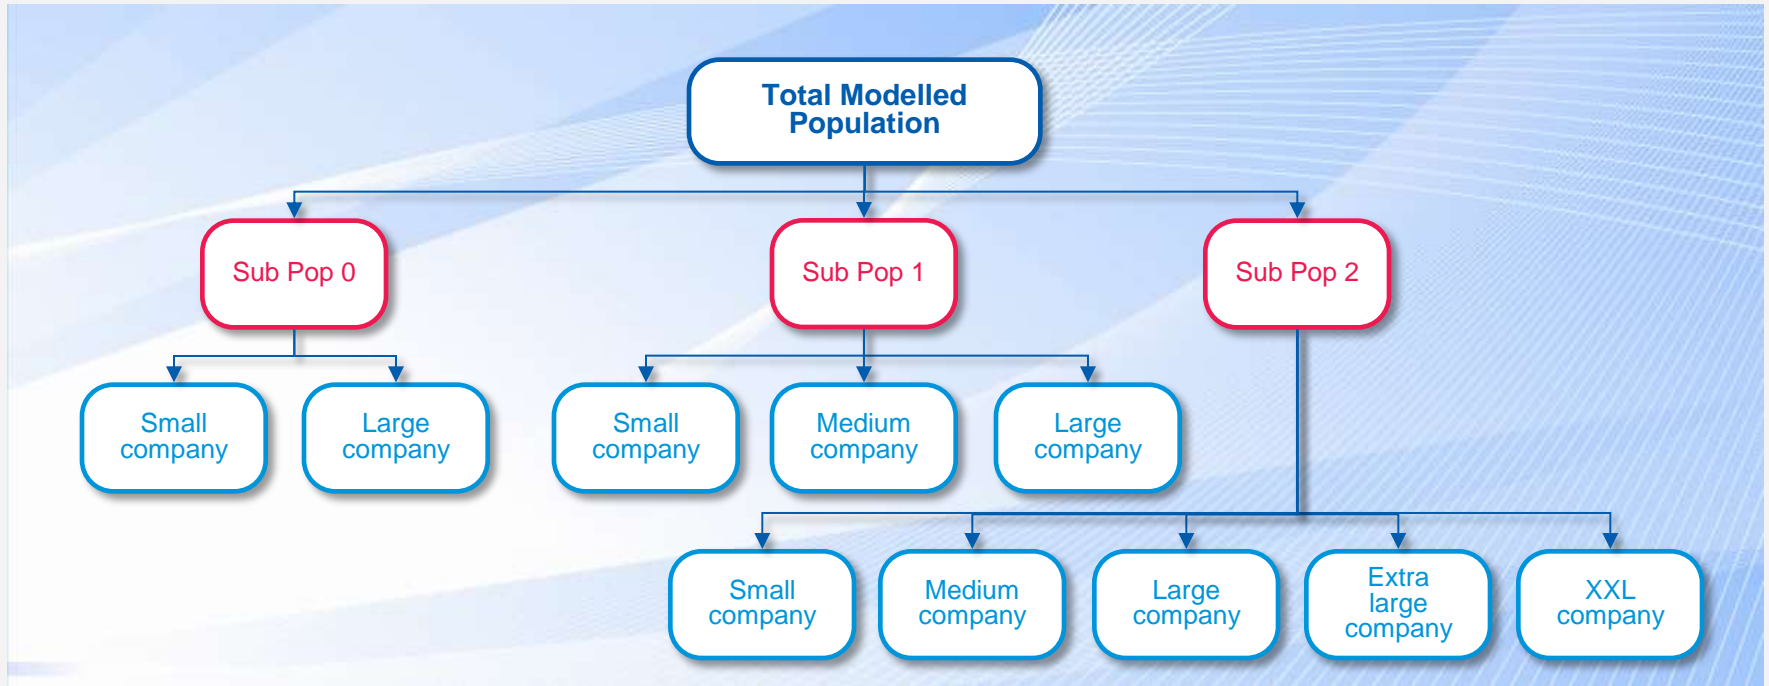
Total Modelled Population

Sub Pop 0

Sub Pop 1

Sub Pop 2

Small company

Large company

Small company

Medium company

Large company

Small company

Medium company

Large company

Extra large company

XXL company